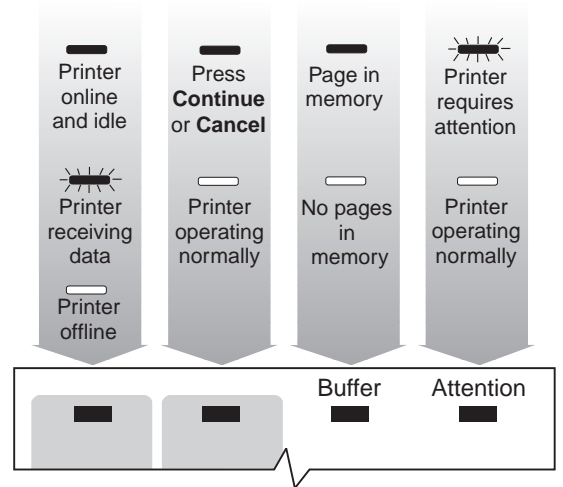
Printer online and idle

Printer receiving data

Printer offline

Press **Continue** or **Cancel**

Printer operating normally

Page in memory

No pages in memory

Printer requires attention

Printer operating normally

Buffer

Attention